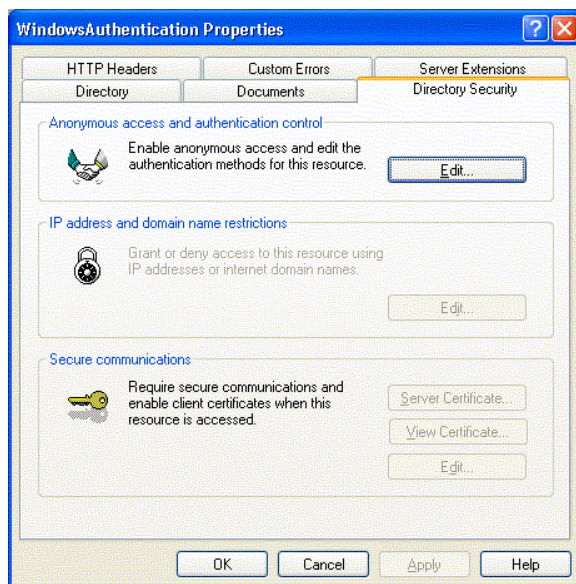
WindowsAuthentication Properties

HTTP Headers
Custom Errors
Server Extensions
Directory
Documents
Directory Security

Anonymous access and authentication control

Enable anonymous access and edit the authentication methods for this resource.

Edit...

IP address and domain name restrictions

Grant or deny access to this resource using IP addresses or internet domain names.

Edit...

Secure communications

Require secure communications and enable client certificates when this resource is accessed.

Server Certificate...
View Certificate...
Edit...

OK
Cancel
Apply
Help